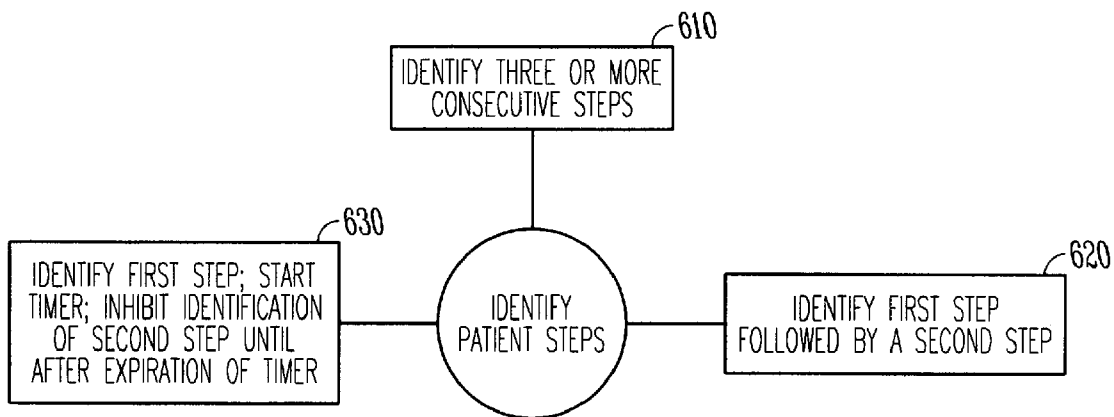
610

IDENTIFY THREE OR MORE CONSECUTIVE STEPS

630

IDENTIFY FIRST STEP; START TIMER; INHIBIT IDENTIFICATION OF SECOND STEP UNTIL AFTER EXPIRATION OF TIMER

IDENTIFY PATIENT STEPS

620

IDENTIFY FIRST STEP FOLLOWED BY A SECOND STEP